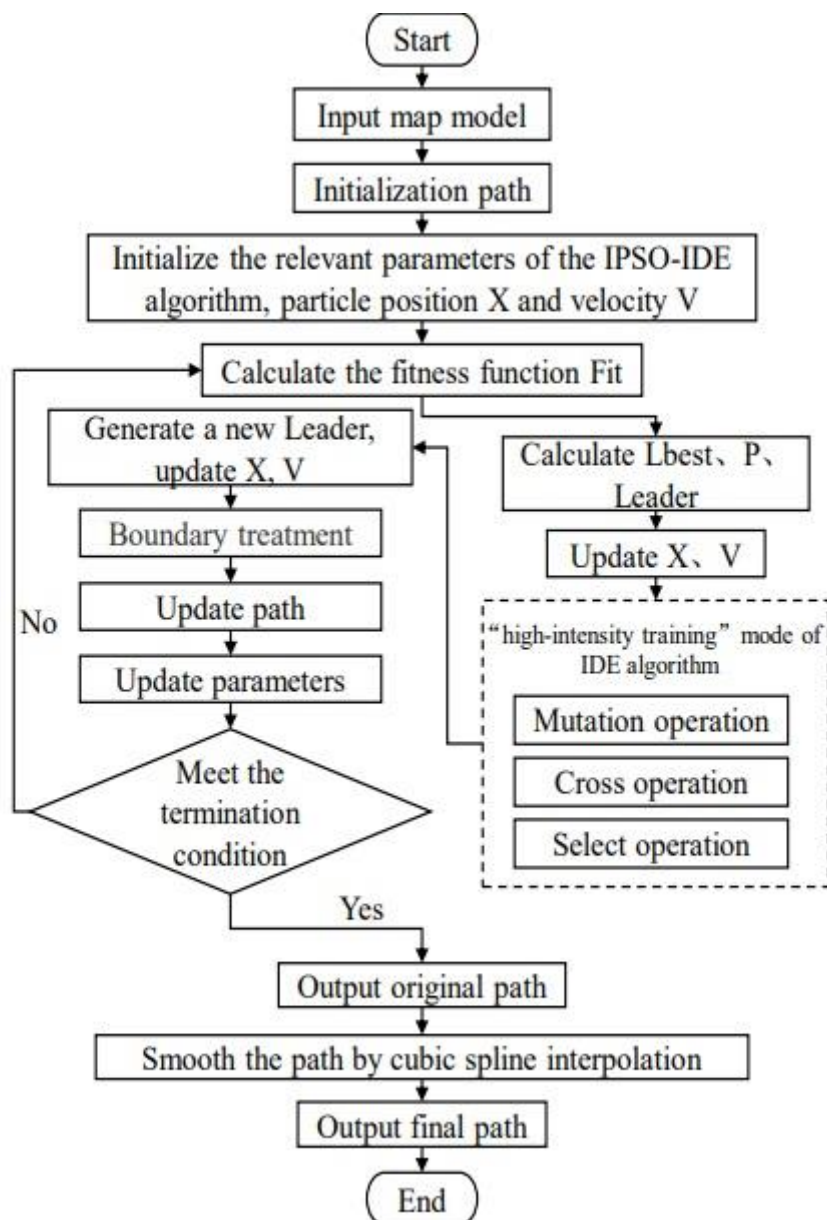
Start

Input map model

Initialization path

Initialize the relevant parameters of the IPSO-IDE algorithm, particle position X and velocity V

Calculate the fitness function Fit

Generate a new Leader, update X, V

Calculate Lbest、P、Leader

Boundary treatment

Update X、V

Update path

No

"high-intensity training" mode of IDE algorithm

Update parameters

Mutation operation

Meet the termination condition

Cross operation

Select operation

Yes

Output original path

Smooth the path by cubic spline interpolation

Output final path

End